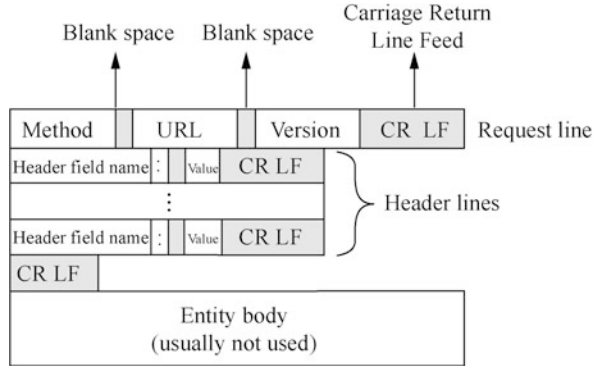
Blank space Blank space Carriage Return Line Feed

Method URL Version CR LF Request line

Header field name : Value CR LF

⋮

Header field name : Value CR LF

Header lines

CR LF

Entity body
(usually not used)